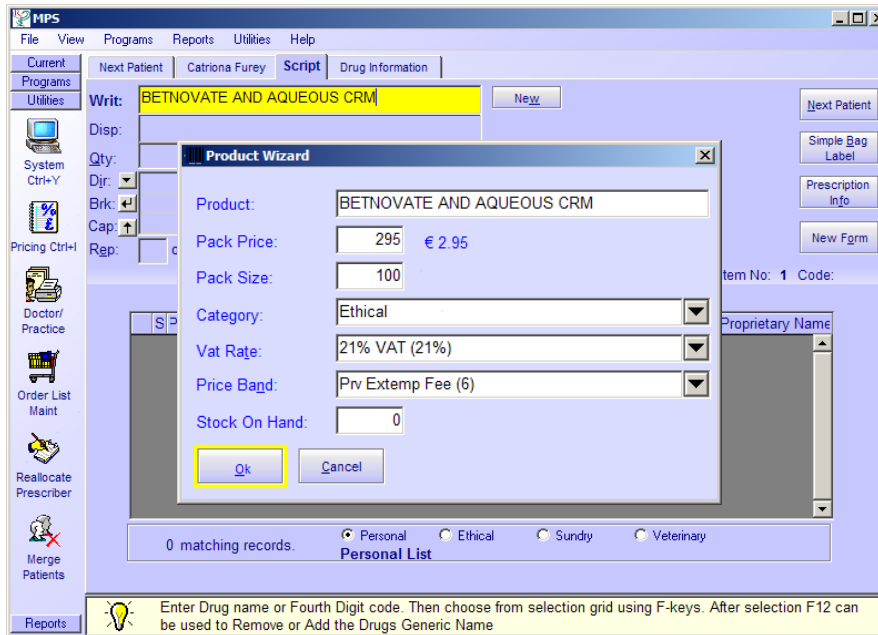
MPS

File View Programs Reports Utilities Help

Current
Programs
Utilities

System Ctrl+Y

Pricing Ctrl+I

Doctor/ Practice

Order List Maint

Reallocate Prescriber

Merge Patients

Reports

Next Patient | Catriona Furey | Script | Drug Information

Writ: BETNOVATE AND AQUEOUS CRM

New

Disp:
Qty:
Dir:
Brk:
Cap:
Rep:

Next Patient

Simple Bag Label

Prescription Info

New Form

Item No: 1 Code:

Proprietary Name

Product Wizard

Product: BETNOVATE AND AQUEOUS CRM

Pack Price: 295 € 2.95

Pack Size: 100

Category: Ethical

Vat Rate: 21% VAT (21%)

Price Band: Prv Extemp Fee (6)

Stock On Hand: 0

Ok

Cancel

0 matching records.

Personal Ethical Sundry Veterinary

Personal List

Enter Drug name or Fourth Digit code. Then choose from selection grid using F-keys. After selection F12 can be used to Remove or Add the Drugs Generic Name